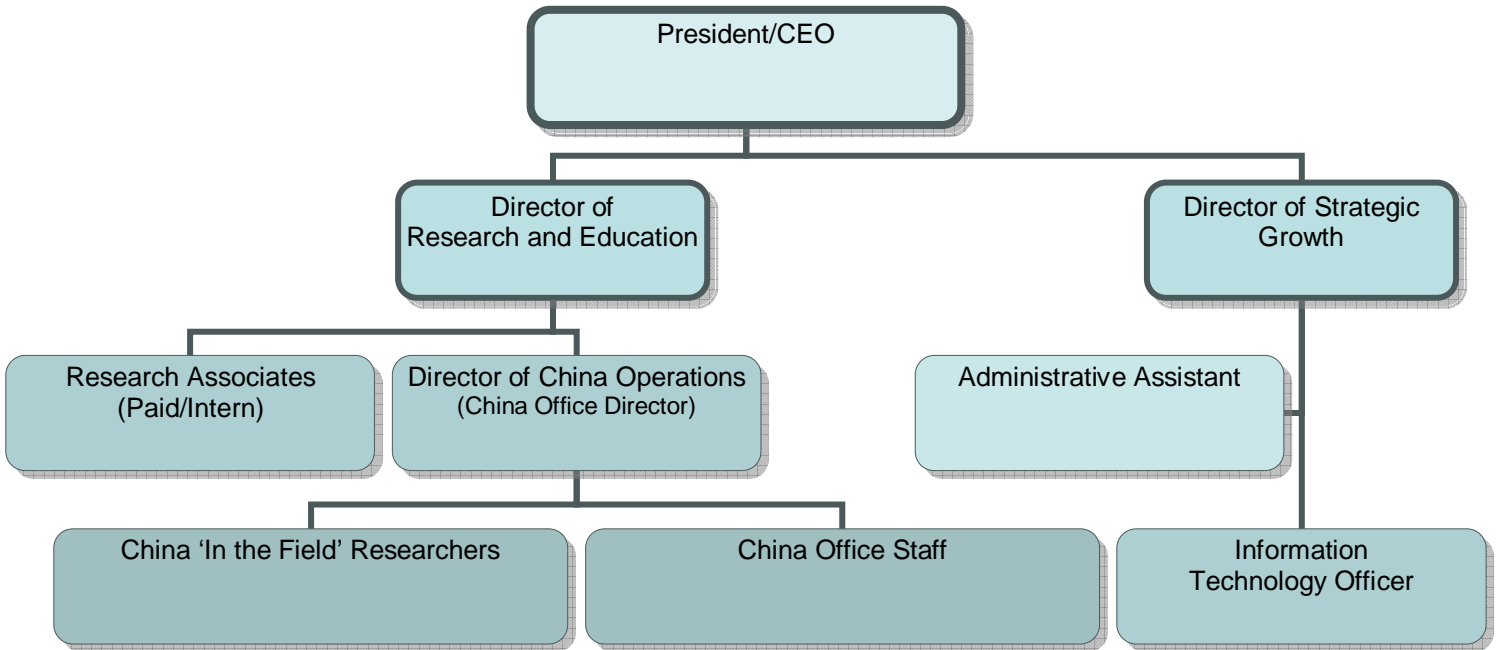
President/CEO

Director of Research and Education

Director of Strategic Growth

Research Associates (Paid/Intern)

Director of China Operations (China Office Director)

Administrative Assistant

China 'In the Field' Researchers

China Office Staff

Information Technology Officer